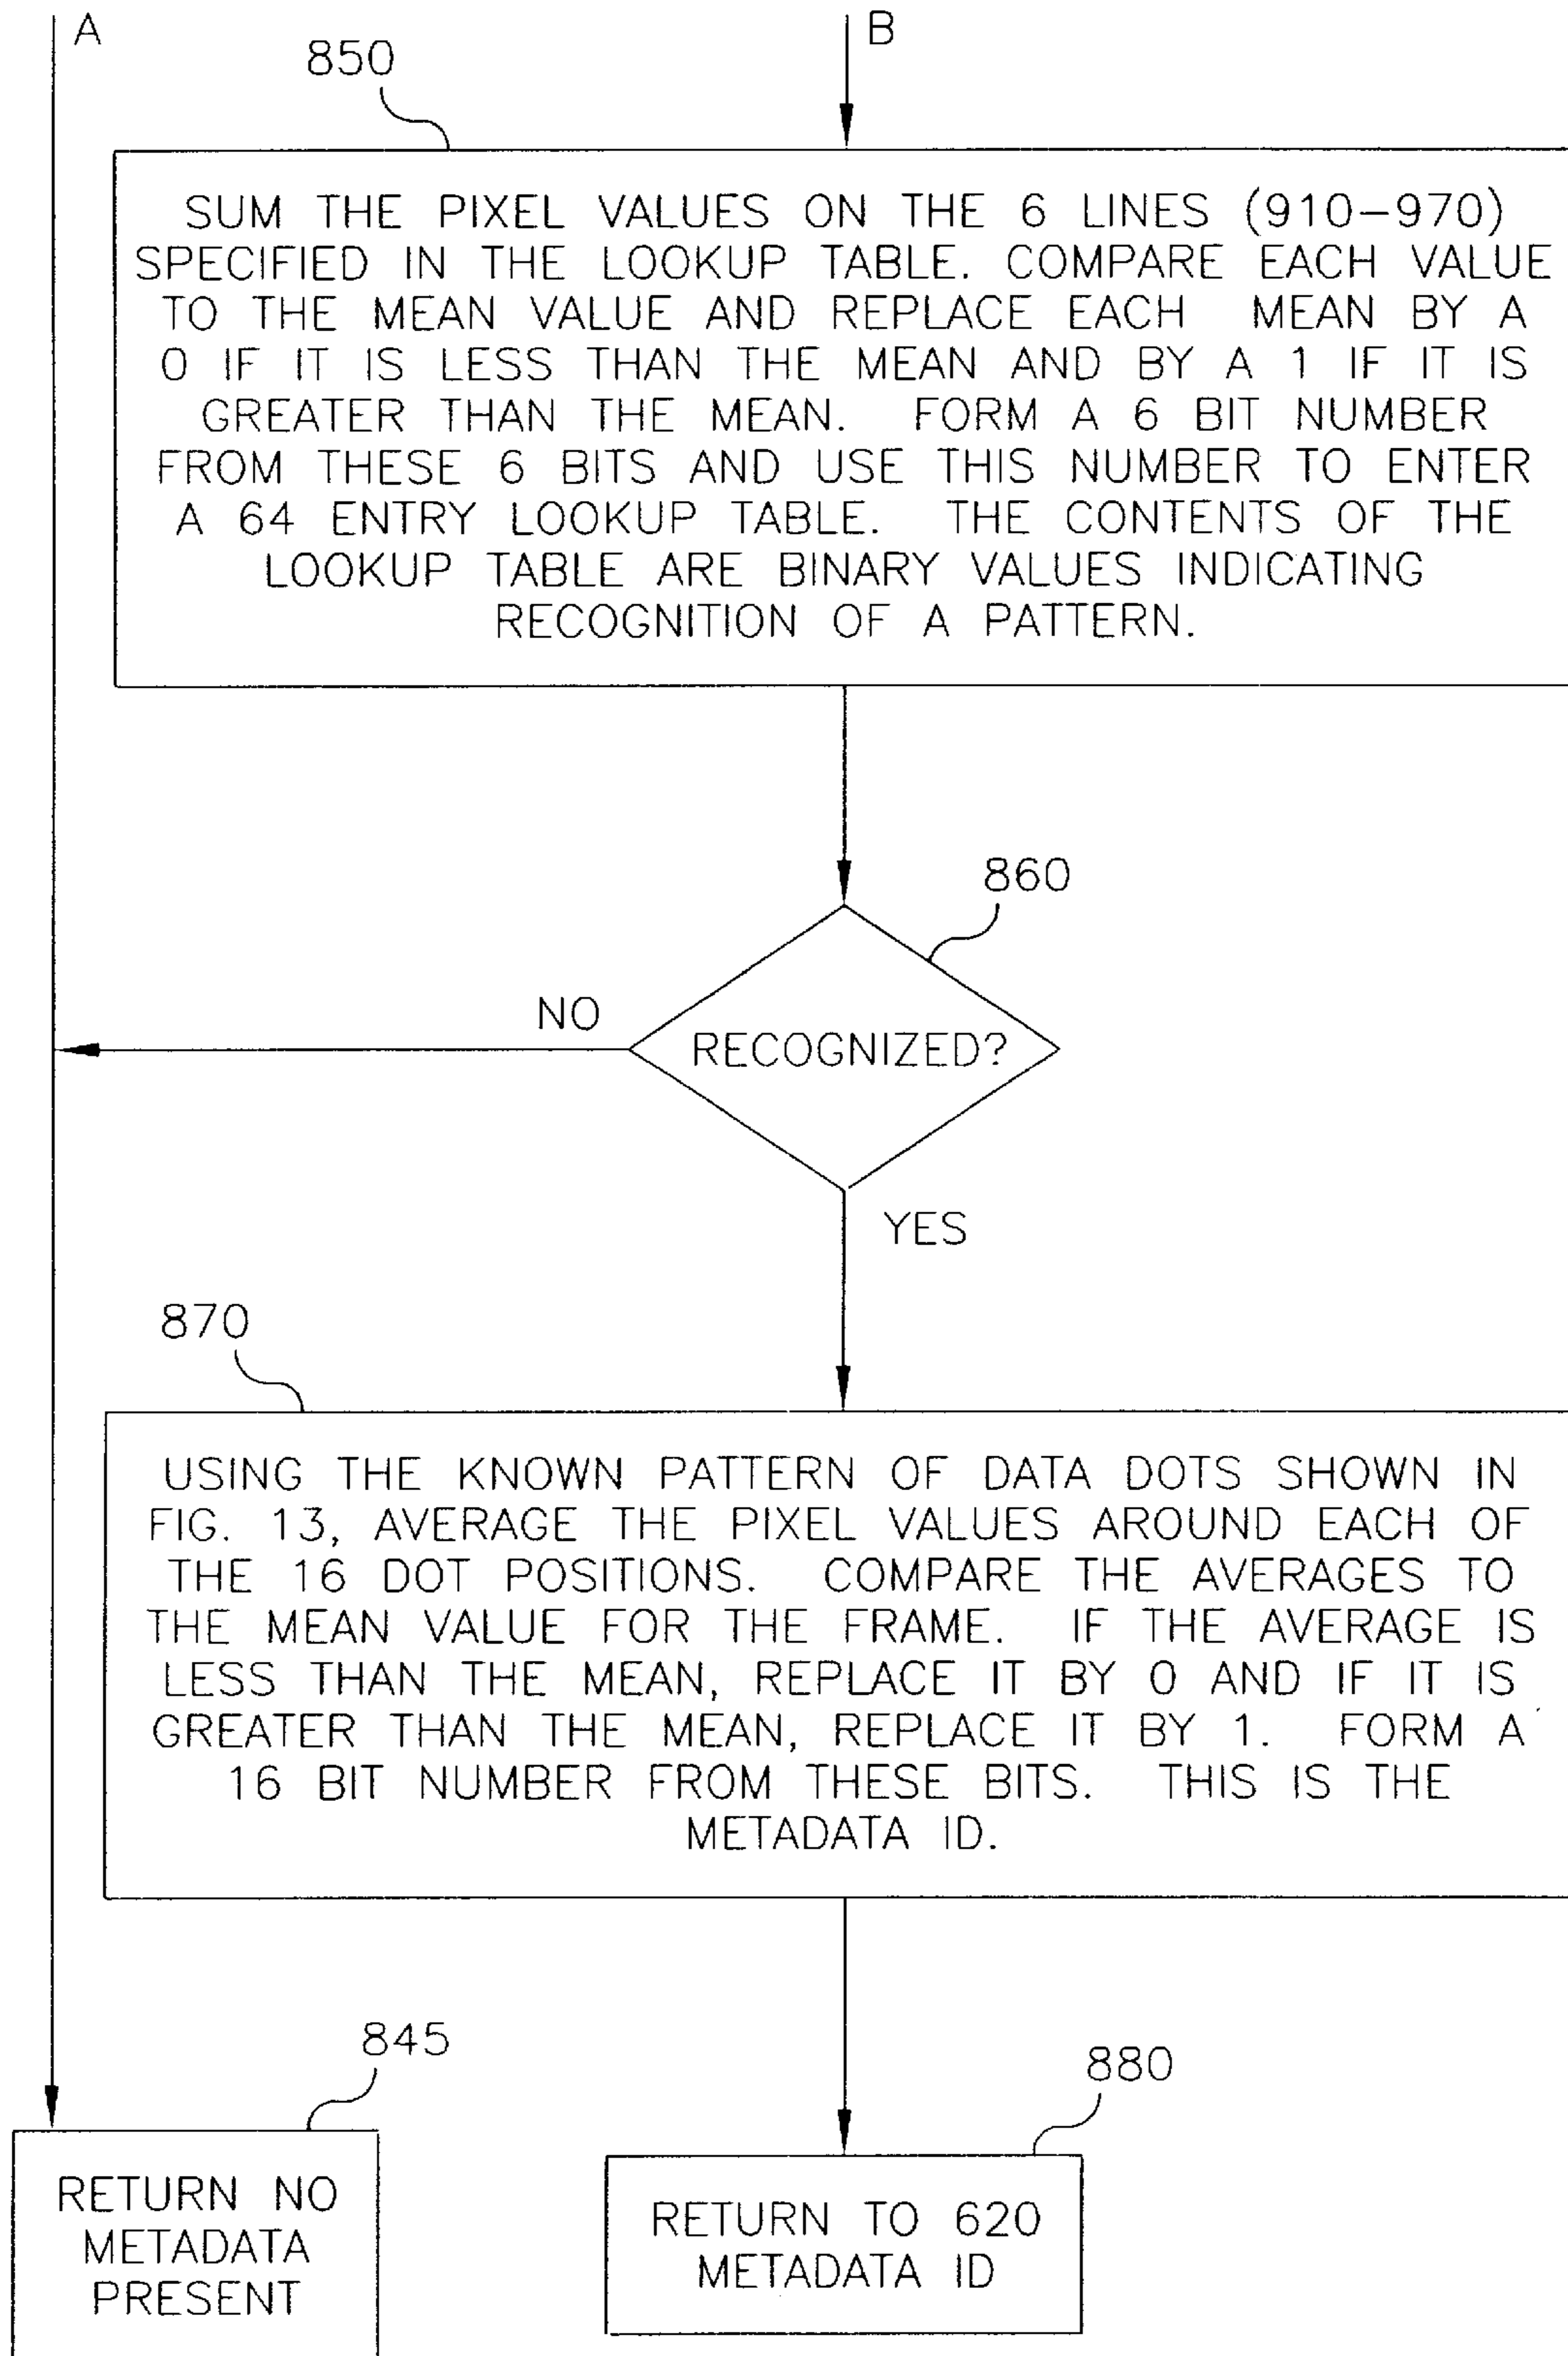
A

B

850

SUM THE PIXEL VALUES ON THE 6 LINES (910–970) SPECIFIED IN THE LOOKUP TABLE. COMPARE EACH VALUE TO THE MEAN VALUE AND REPLACE EACH MEAN BY A 0 IF IT IS LESS THAN THE MEAN AND BY A 1 IF IT IS GREATER THAN THE MEAN. FORM A 6 BIT NUMBER FROM THESE 6 BITS AND USE THIS NUMBER TO ENTER A 64 ENTRY LOOKUP TABLE. THE CONTENTS OF THE LOOKUP TABLE ARE BINARY VALUES INDICATING RECOGNITION OF A PATTERN.

860

NO

RECOGNIZED?

YES

870

USING THE KNOWN PATTERN OF DATA DOTS SHOWN IN FIG. 13, AVERAGE THE PIXEL VALUES AROUND EACH OF THE 16 DOT POSITIONS. COMPARE THE AVERAGES TO THE MEAN VALUE FOR THE FRAME. IF THE AVERAGE IS LESS THAN THE MEAN, REPLACE IT BY 0 AND IF IT IS GREATER THAN THE MEAN, REPLACE IT BY 1. FORM A 16 BIT NUMBER FROM THESE BITS. THIS IS THE METADATA ID.

845

RETURN NO METADATA PRESENT

880

RETURN TO 620 METADATA ID